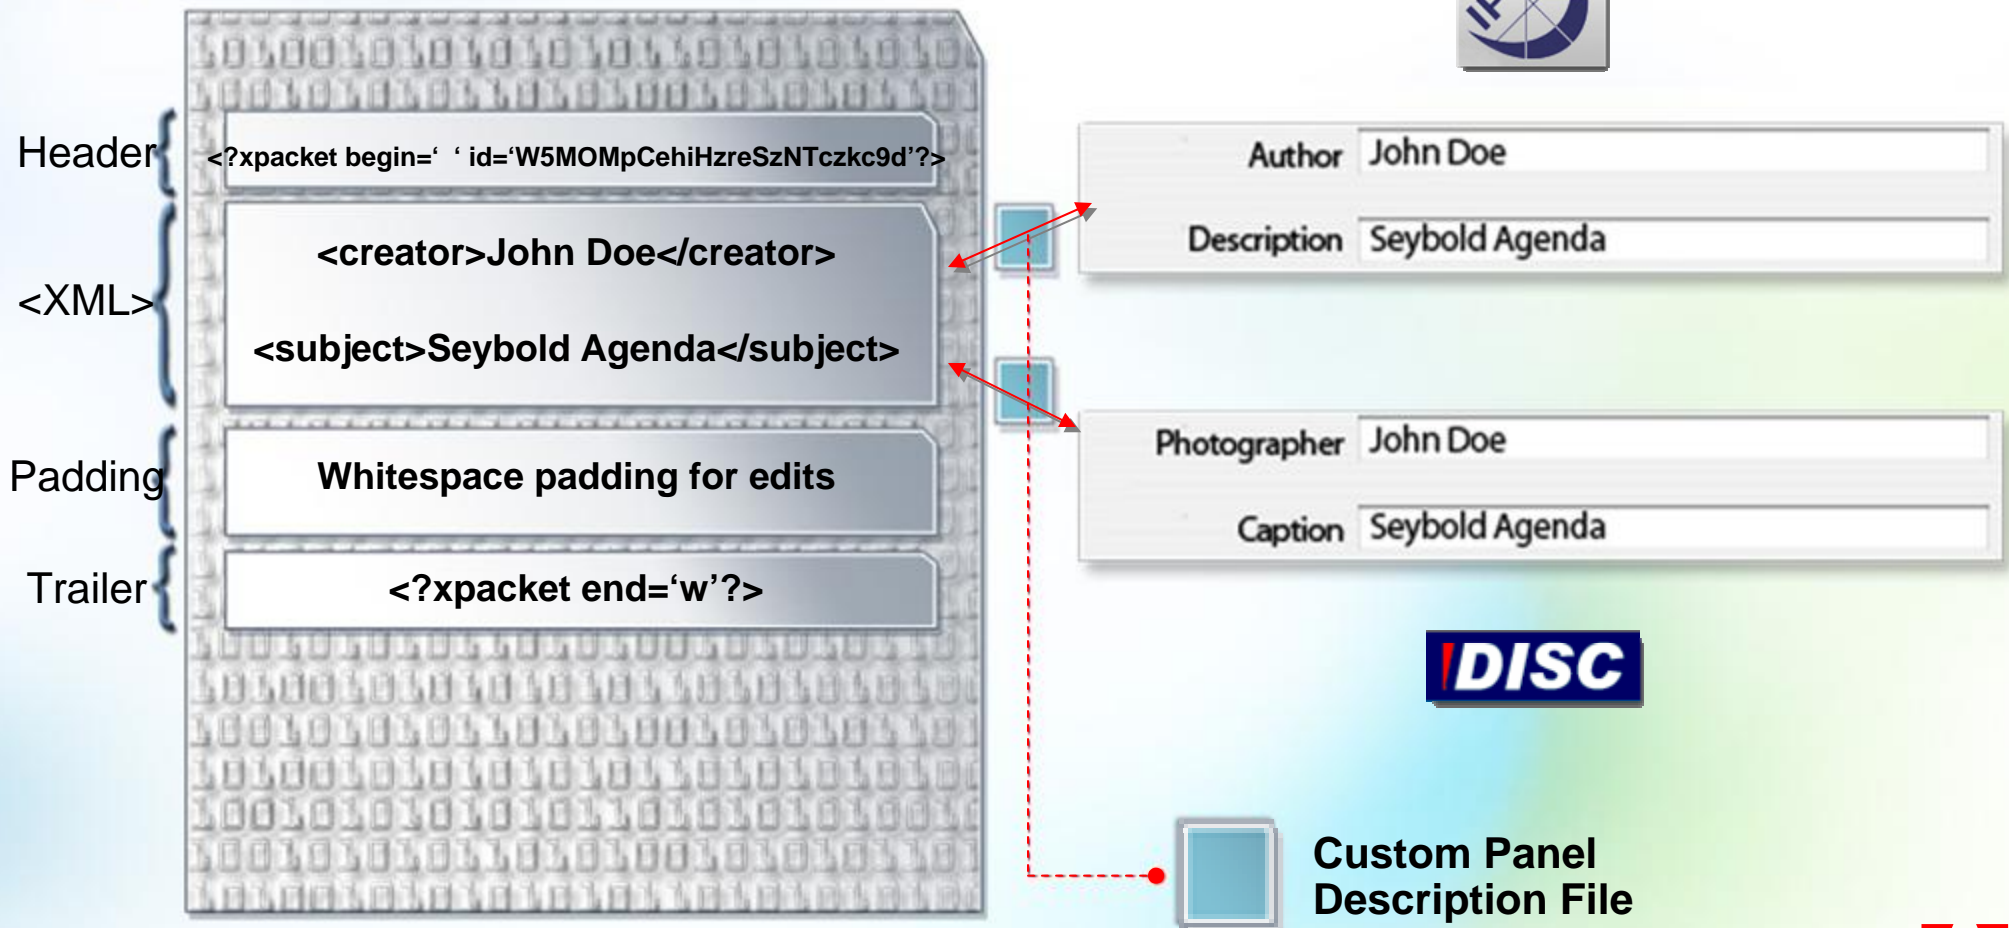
Header

<?xpacket begin=' ' id='W5MOMpCehiHzreSzNTczkc9d'?>

<XML>

<creator>John Doe</creator>

<subject>Seybold Agenda</subject>

Padding

Whitespace padding for edits

Trailer

<?xpacket end='w'?>

| Author | John Doe |
|---|---|
| Description | Seybold Agenda |

| Photographer | John Doe |
|---|---|
| Caption | Seybold Agenda |

IDISC

Custom Panel Description File